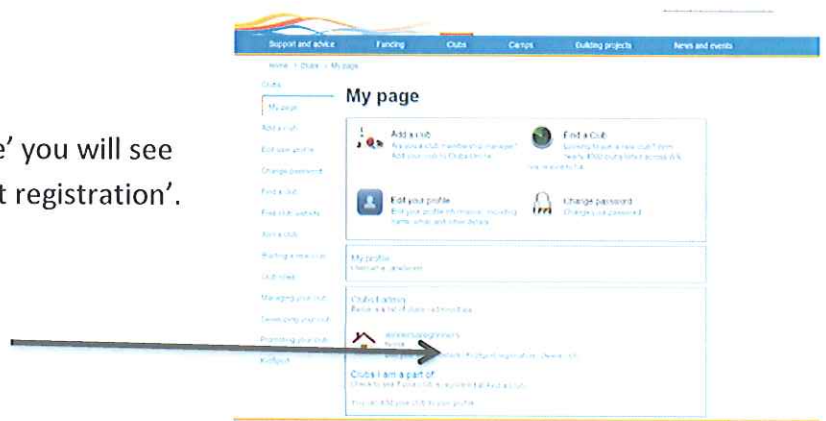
e' you will see
t registration'.

Support and advice | Funding | Clubs | Camps | Building projects | News and events

Home > Clubs > My page

Clubs
My page
Add a club
Edit your profile
Change password
Find a club
Find club website
Join a club
Starting a new club
Club roles
Managing your club
Developing your club
Promoting your club
Kidsport

My page

Add a club
Are you a club membership manager? Add your club to Clubs Online

Find a Club
Looking to join a new club? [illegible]

Edit your profile
Edit your profile information, including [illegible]

Change password
Change your password

My profile
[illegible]

Clubs I admin
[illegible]

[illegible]
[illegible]

Clubs I am a part of
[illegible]

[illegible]